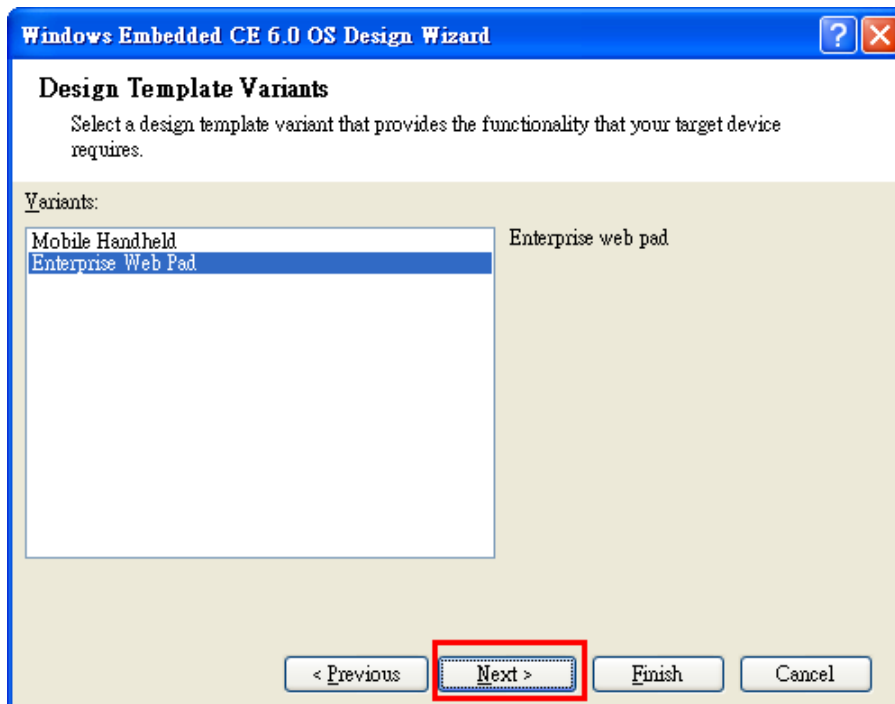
Windows Embedded CE 6.0 OS Design Wizard

?

Design Template Variants

Select a design template variant that provides the functionality that your target device requires.

Variants:

Mobile Handheld
Enterprise Web Pad

Enterprise web pad

< Previous

Next >

Finish

Cancel